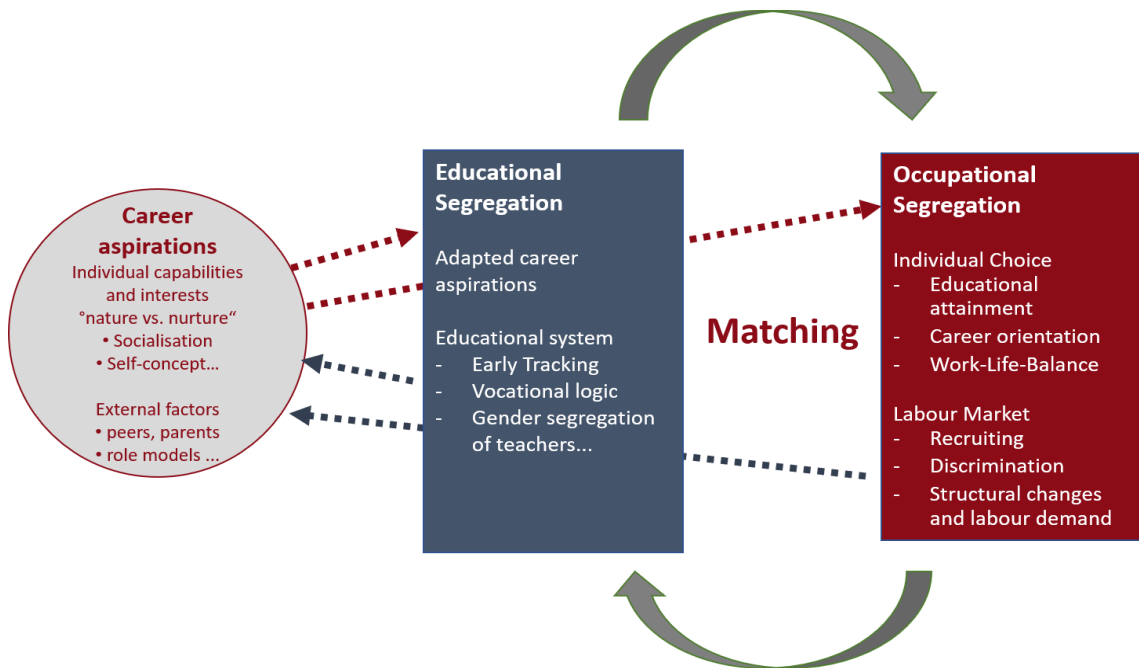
Career aspirations
Individual capabilities and interests
°nature vs. nurture“
• Socialisation
• Self-concept...

External factors
• peers, parents
• role models ...

Educational Segregation

Adapted career aspirations

Educational system
- Early Tracking
- Vocational logic
- Gender segregation of teachers...

Matching

Occupational Segregation

Individual Choice
- Educational attainment
- Career orientation
- Work-Life-Balance

Labour Market
- Recruiting
- Discrimination
- Structural changes and labour demand